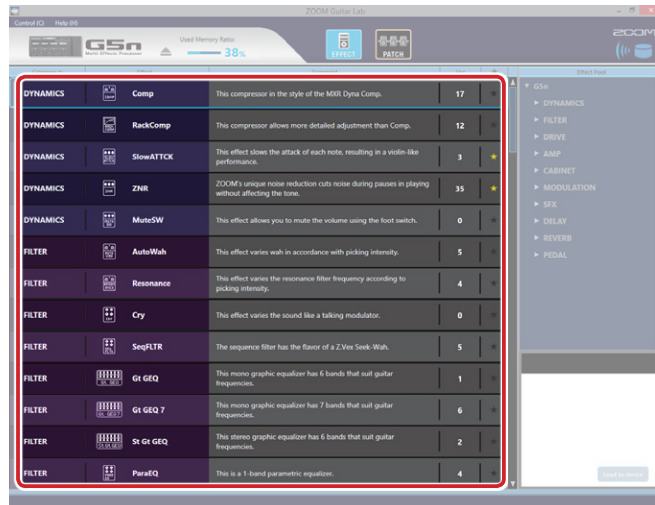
ZOOM Guitar Lab

Control (C) Help (H)

G5n

Used Memory Ratio

38%

EFFECT

PATCH

ZOOM

Effect Pool

| | | | | | |
|---|---|---|---|---|---|
| DYNAMICS | | Comp | This compressor in the style of the MXR Dyna Comp. | 17 | |
| DYNAMICS | | RackComp | This compressor allows more detailed adjustment than Comp. | 12 | |
| DYNAMICS | | SlowATTCK | This effect slows the attack of each note, resulting in a violin-like performance. | 3 | ★ |
| DYNAMICS | | ZNR | ZOOM's unique noise reduction cuts noise during pauses in playing without affecting the tone. | 35 | ★ |
| DYNAMICS | | MuteSW | This effect allows you to mute the volume using the foot switch. | 0 | |
| FILTER | | AutoWah | This effect varies wah in accordance with picking intensity. | 5 | |
| FILTER | | Resonance | This effect varies the resonance filter frequency according to picking intensity. | 4 | |
| FILTER | | Cry | This effect varies the sound like a talking modulator. | 0 | |
| FILTER | | SeqFLTR | The sequence filter has the flavor of a Z.Vex Seek-Wah. | 5 | |
| FILTER | GtGEQ | Gt GEQ | This mono graphic equalizer has 6 bands that suit guitar frequencies. | 1 | |
| FILTER | GtGEQ7 | Gt GEQ 7 | This mono graphic equalizer has 7 bands that suit guitar frequencies. | 6 | |
| FILTER | StGtGEQ | St Gt GEQ | This stereo graphic equalizer has 6 bands that suit guitar frequencies. | 2 | |
| FILTER | | ParaEQ | This is a 1-band parametric equalizer. | 4 | |

G5n
DYNAMICS
FILTER
DRIVE
AMP
CABINET
MODULATION
SFX
DELAY
REVERB
PEDAL

Load to device